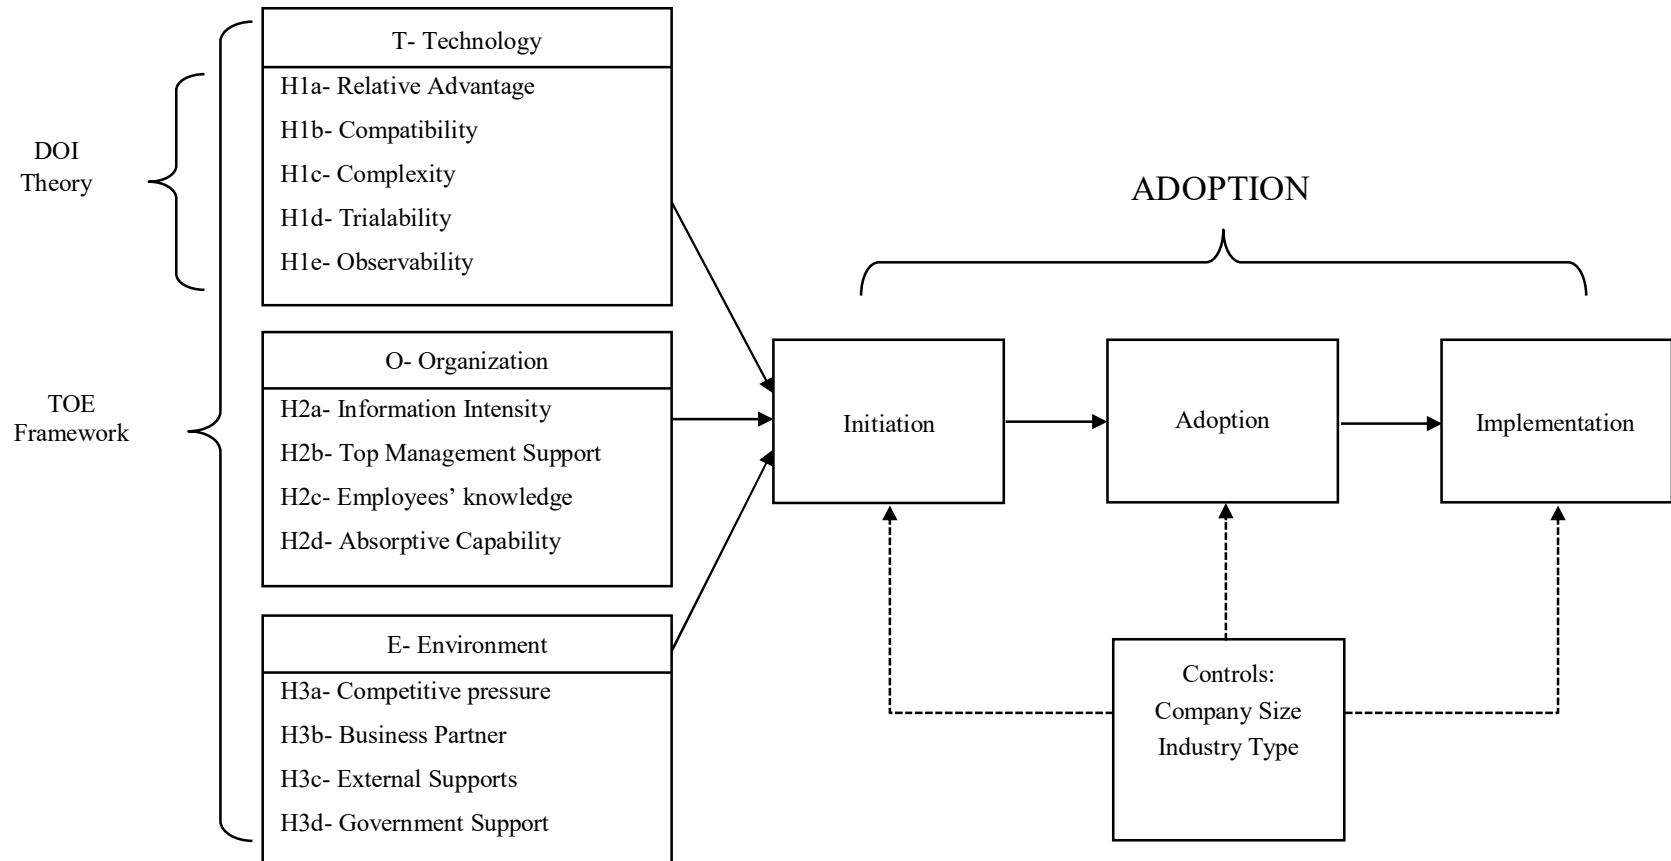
DOI Theory

TOE Framework

T- Technology
H1a- Relative Advantage
H1b- Compatibility
H1c- Complexity
H1d- Trialability
H1e- Observability

O- Organization
H2a- Information Intensity
H2b- Top Management Support
H2c- Employees' knowledge
H2d- Absorptive Capability

E- Environment
H3a- Competitive pressure
H3b- Business Partner
H3c- External Supports
H3d- Government Support

ADOPTION

Initiation

Adoption

Implementation

Controls:
Company Size
Industry Type